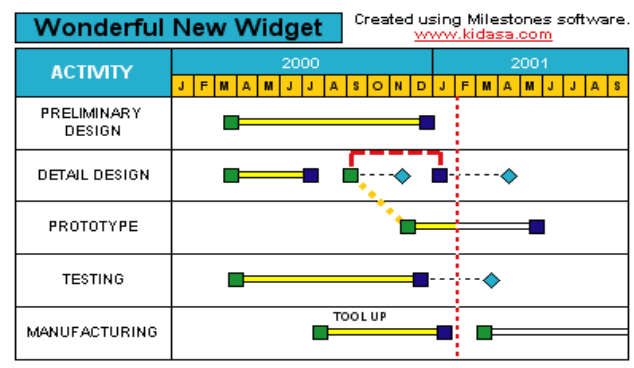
Wonderful New Widget

Created using Milestones software.
www.kidasa.com

| ACTIVITY | 2000 | 2001 |
|---|---|---|
| | J F M A M J J A S O N D | J F M A M J J A S |
| PRELIMINARY DESIGN | | |
| DETAIL DESIGN | | |
| PROTOTYPE | | |
| TESTING | | |
| MANUFACTURING | TOOL UP | |